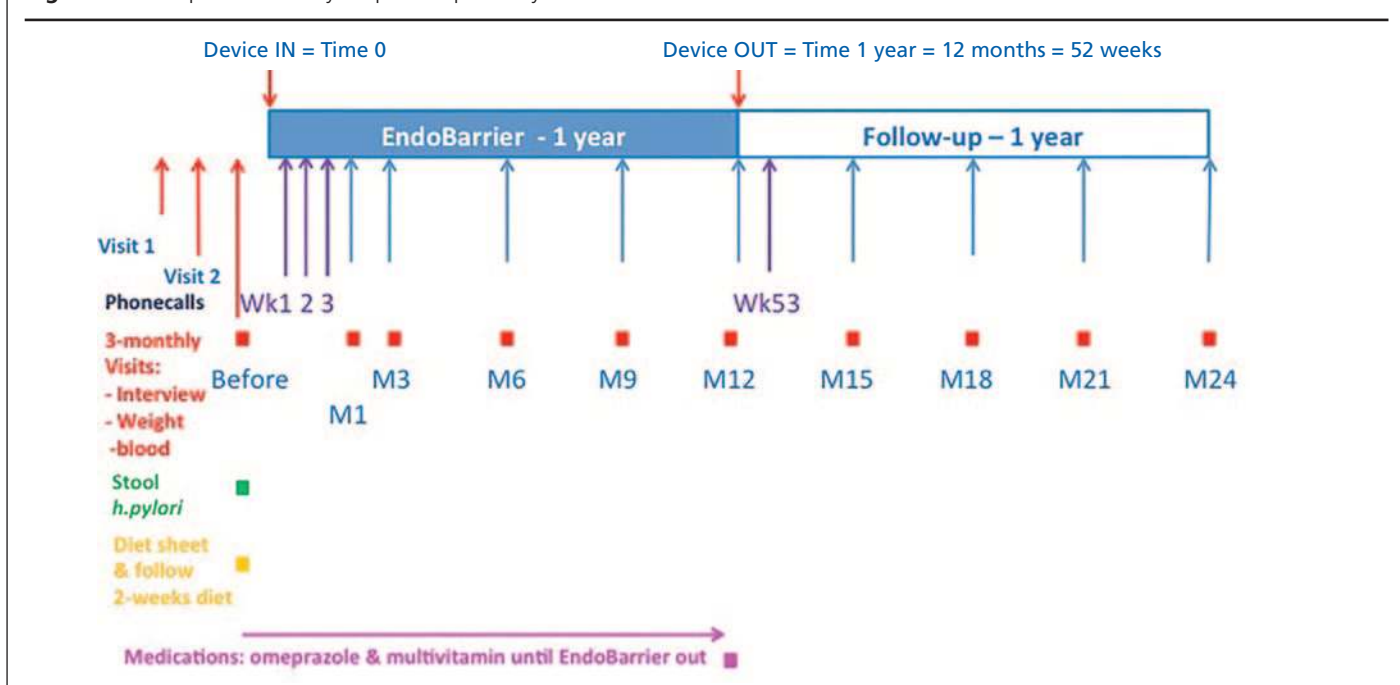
Device IN = Time 0

Device OUT = Time 1 year = 12 months = 52 weeks

EndoBarrier - 1 year

Follow-up – 1 year

Visit 1

Visit 2

Phonecalls

Wk1 2 3

Wk53

3-monthly Visits:
- Interview
- Weight
-blood

Before

M1

M3

M6

M9

M12

M15

M18

M21

M24

Stool
h.pylori

Diet sheet & follow 2-weeks diet

Medications: omeprazole & multivitamin until EndoBarrier out